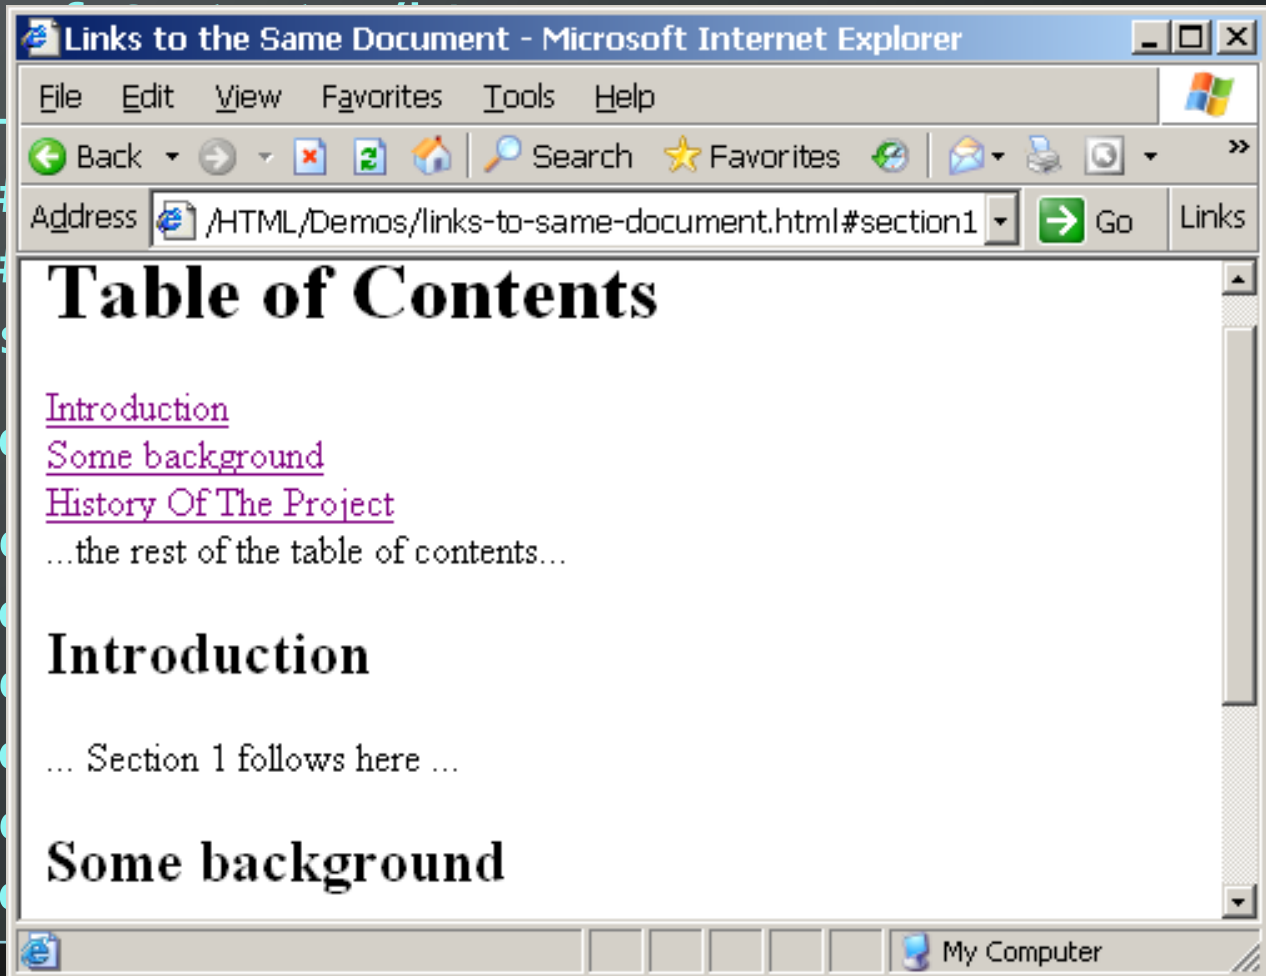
Links to the Same Document - Microsoft Internet Explorer

File Edit View Favorites Tools Help

Back Search Favorites

Address /HTML/Demos/links-to-same-document.html#section1 Go Links

Table of Contents

Introduction
Some background
History Of The Project
...the rest of the table of contents...

Introduction

... Section 1 follows here ...

Some background

My Computer